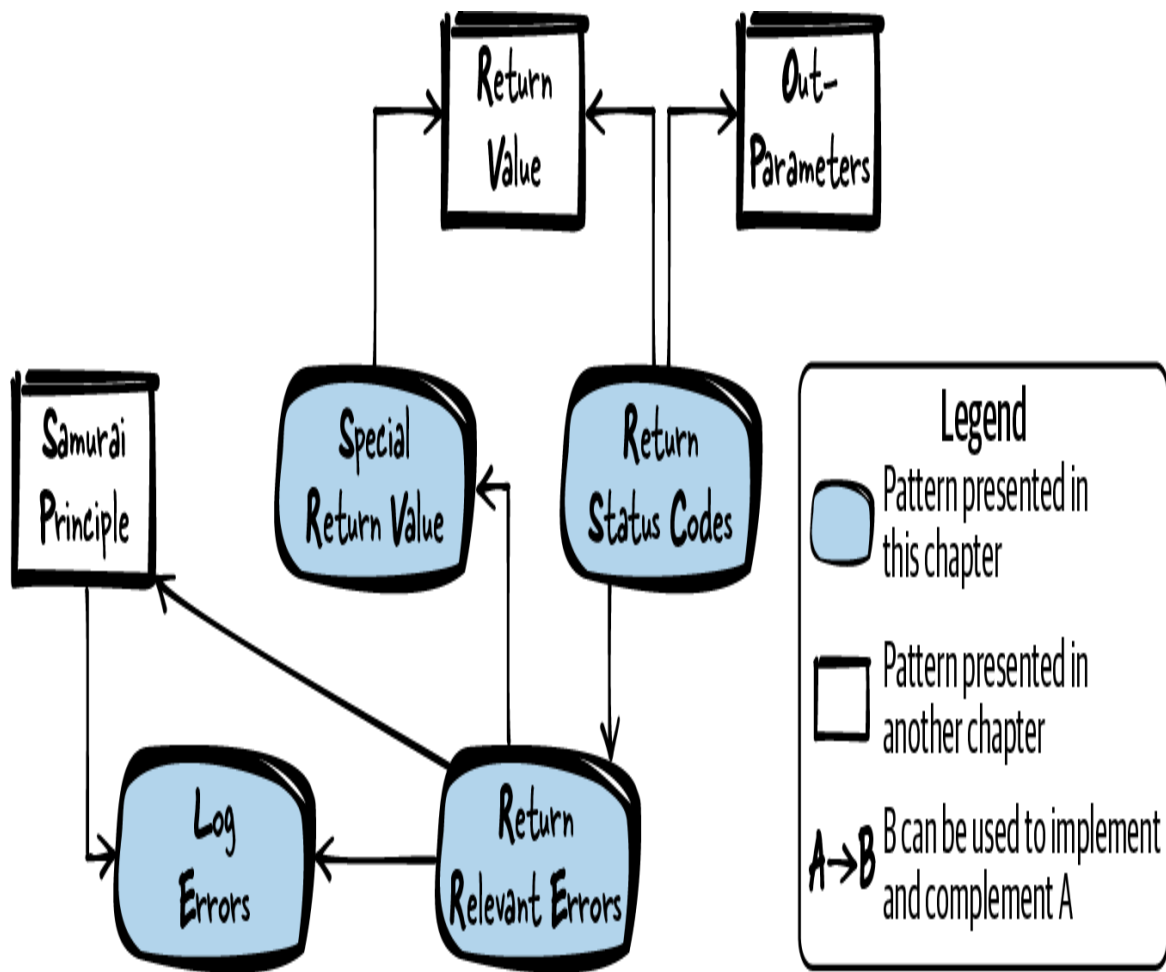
Return Value

Out-Parameters

Samurai Principle

Special Return Value

Return Status Codes

Log Errors

Return Relevant Errors

Legend

Pattern presented in this chapter

Pattern presented in another chapter

A→B B can be used to implement and complement A